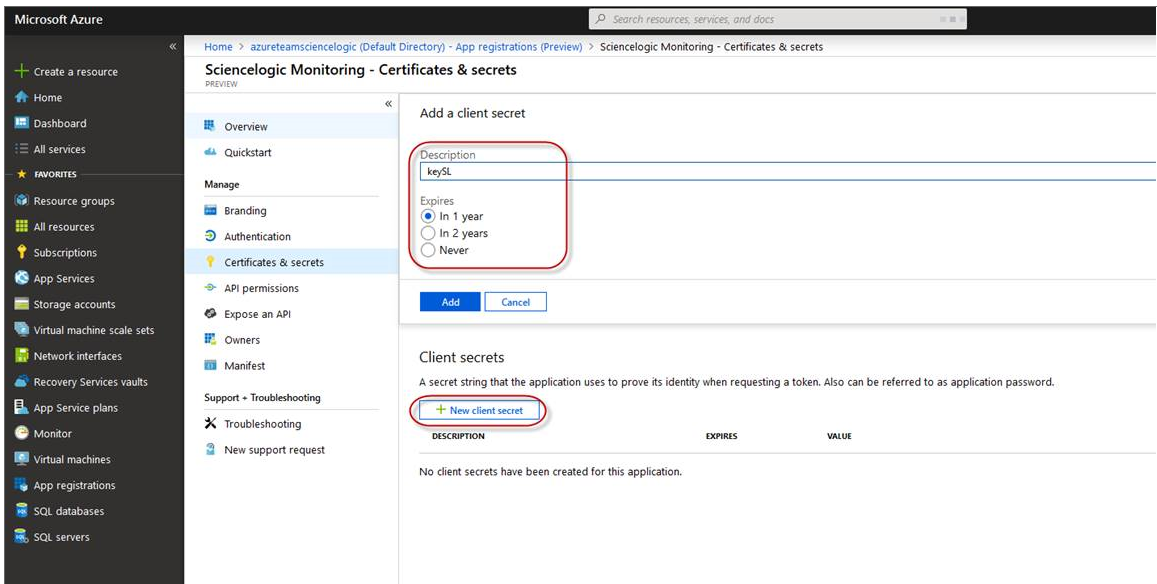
Microsoft Azure

Search resources, services, and docs

«

+ Create a resource
Home
Dashboard
All services
FAVORITES
Resource groups
All resources
Subscriptions
App Services
Storage accounts
Virtual machine scale sets
Network interfaces
Recovery Services vaults
App Service plans
Monitor
Virtual machines
App registrations
SQL databases
SQL servers

Home > azureteamsciencelogic (Default Directory) - App registrations (Preview) > Sciencelogic Monitoring - Certificates & secrets

Sciencelogic Monitoring - Certificates & secrets
PREVIEW

«

Overview
Quickstart
Manage
Branding
Authentication
Certificates & secrets
API permissions
Expose an API
Owners
Manifest
Support + Troubleshooting
Troubleshooting
New support request

Add a client secret

Description
keySL

Expires
In 1 year
In 2 years
Never

Add
Cancel

Client secrets

A secret string that the application uses to prove its identity when requesting a token. Also can be referred to as application password.

+ New client secret

| DESCRIPTION | EXPIRES | VALUE |
|---|---|---|

No client secrets have been created for this application.